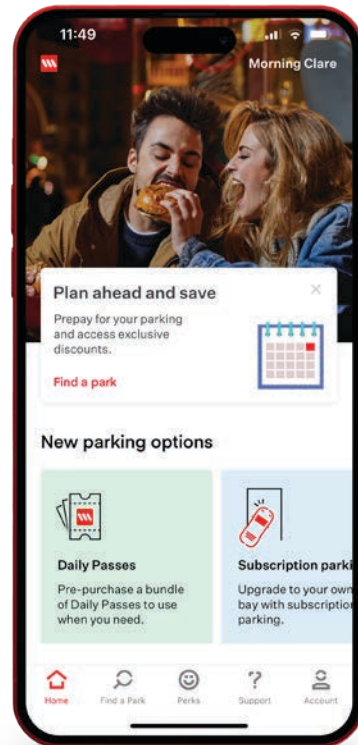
11:49

Morning Clare

Plan ahead and save

Prepay for your parking and access exclusive discounts.

Find a park

New parking options

Daily Passes

Pre-purchase a bundle of Daily Passes to use when you need.

Subscription parki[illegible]

Upgrade to your own bay with subscriptio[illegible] parking.

Home Find a Park Perks Support Account